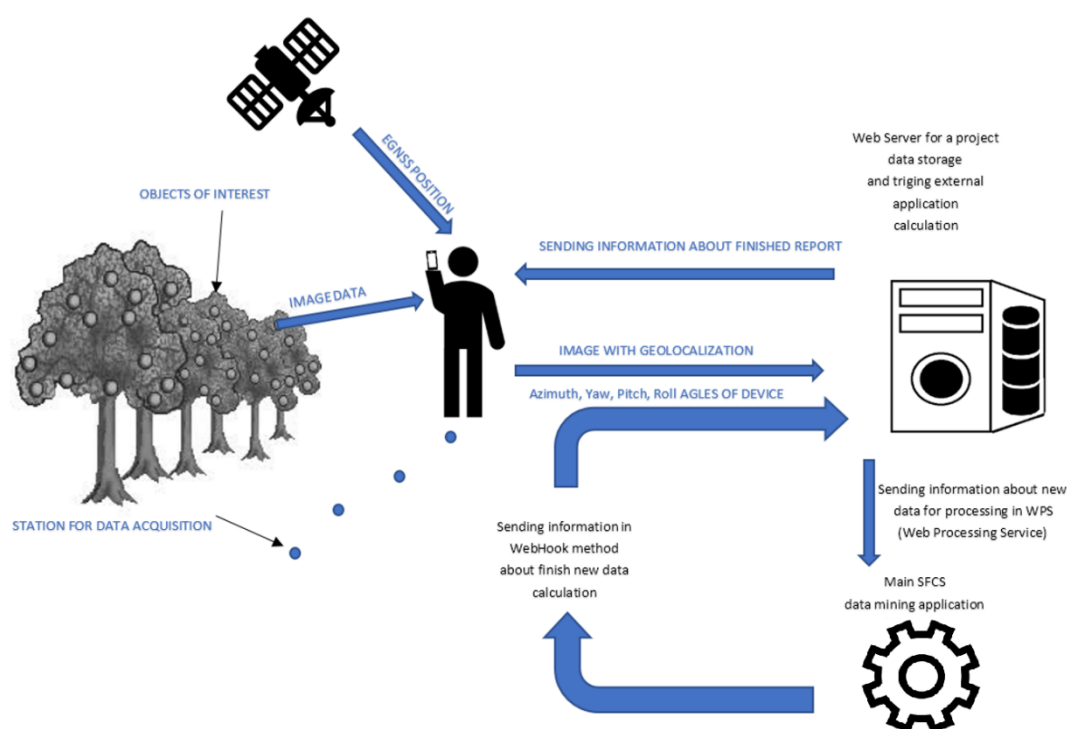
EGNSS POSITION

OBJECTS OF INTEREST

Web Server for a project data storage and triging external application calculation

SENDING INFORMATION ABOUT FINISHED REPORT

IMAGE DATA

IMAGE WITH GEOLOCALIZATION

Azimuth, Yaw, Pitch, Roll AGLES OF DEVICE

Sending information about new data for processing in WPS (Web Processing Service)

STATION FOR DATA ACQUISITION

Sending information in WebHook method about finish new data calculation

Main SFCS data mining application